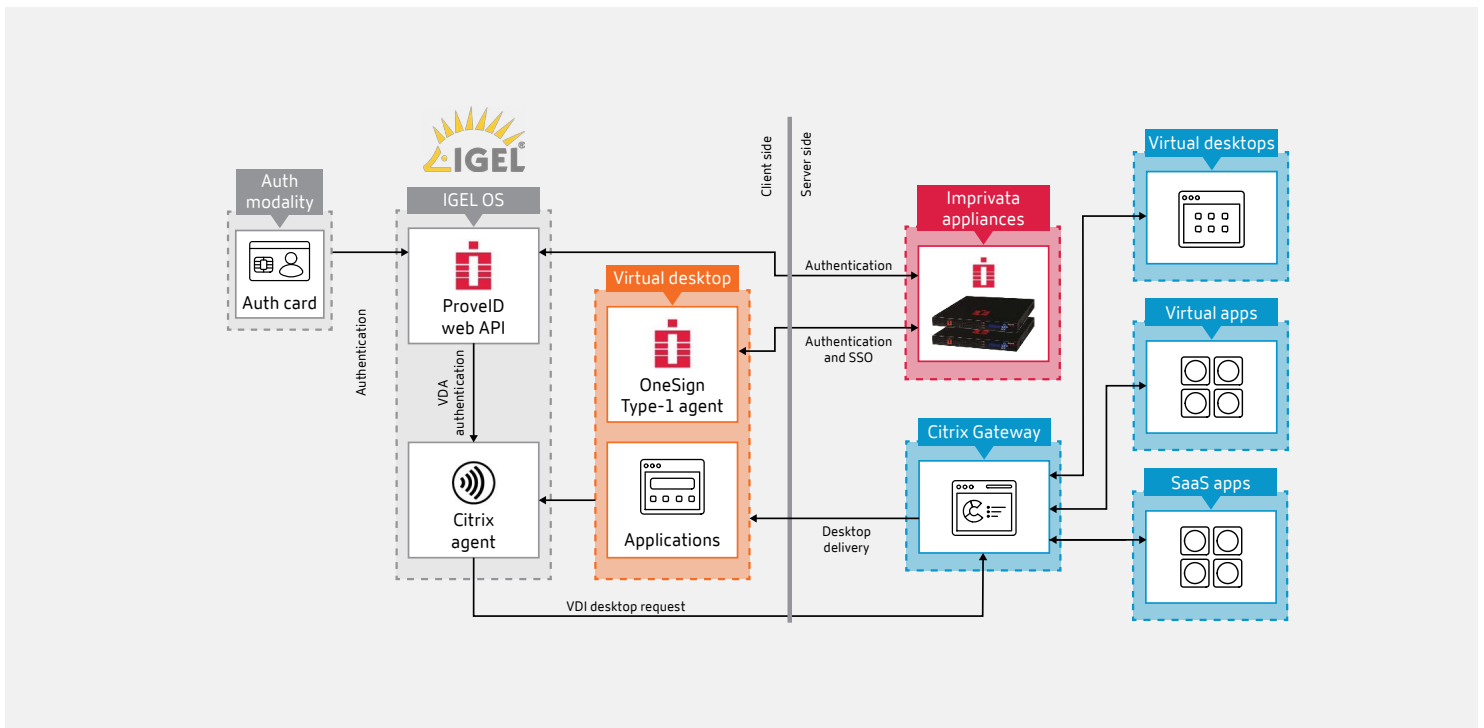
IGEL

Auth modality

Auth card

Authentication

IGEL OS

ProveID web API

VDA authentication

Citrix agent

Virtual desktop

OneSign Type-1 agent

Applications

Client side

Server side

Authentication

Authentication and SSO

Desktop delivery

VDI desktop request

Imprivata appliances

Citrix Gateway

Virtual desktops

Virtual apps

SaaS apps